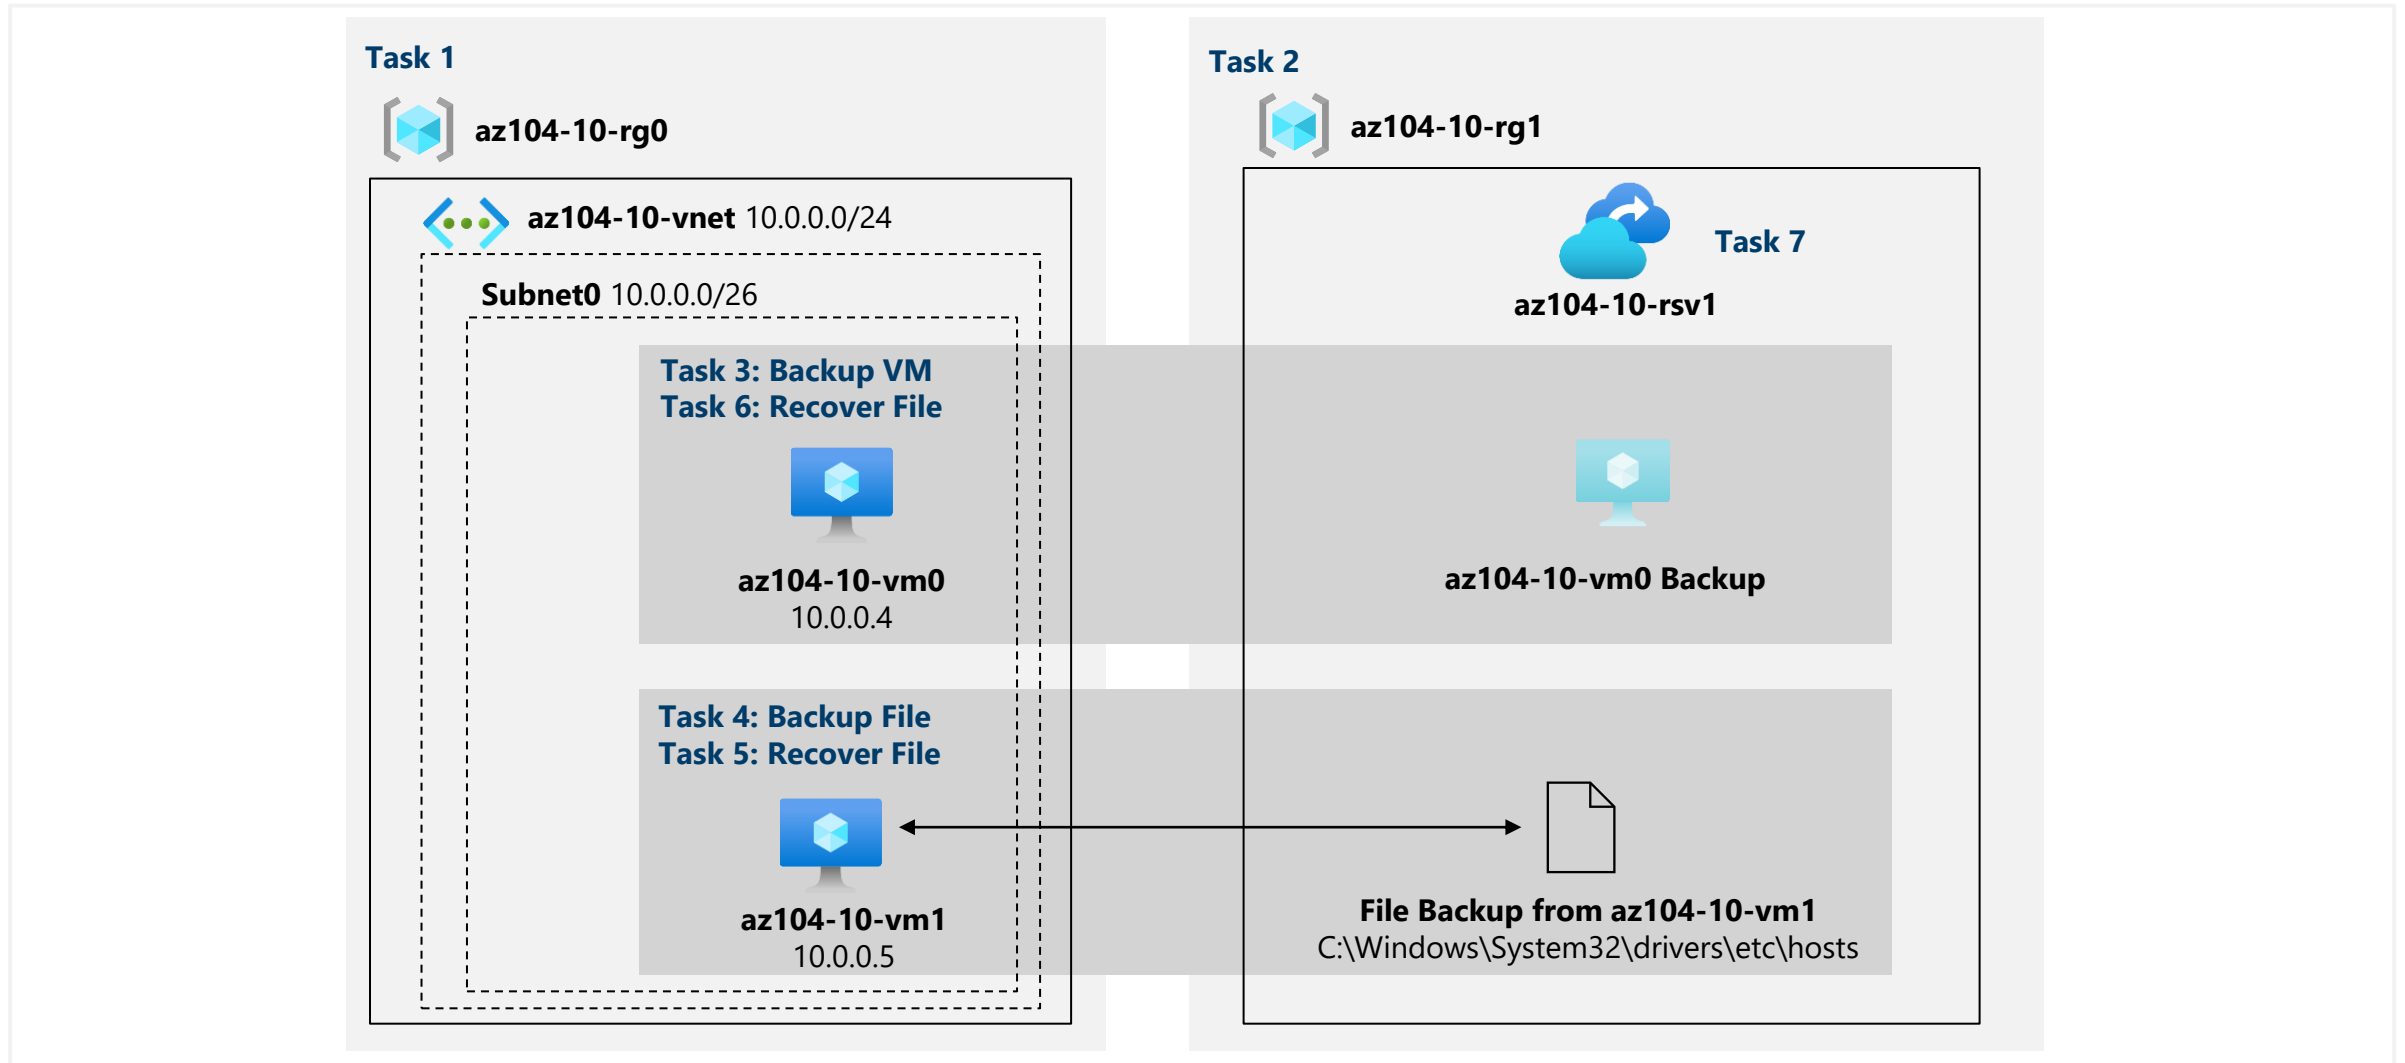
Task 1

az104-10-rg0

az104-10-vnet 10.0.0.0/24

Subnet0 10.0.0.0/26

Task 3: Backup VM
Task 6: Recover File

az104-10-vm0
10.0.0.4

Task 4: Backup File
Task 5: Recover File

az104-10-vm1
10.0.0.5

Task 2

az104-10-rg1

Task 7

az104-10-rsv1

az104-10-vm0 Backup

File Backup from az104-10-vm1
C:\Windows\System32\drivers\etc\hosts